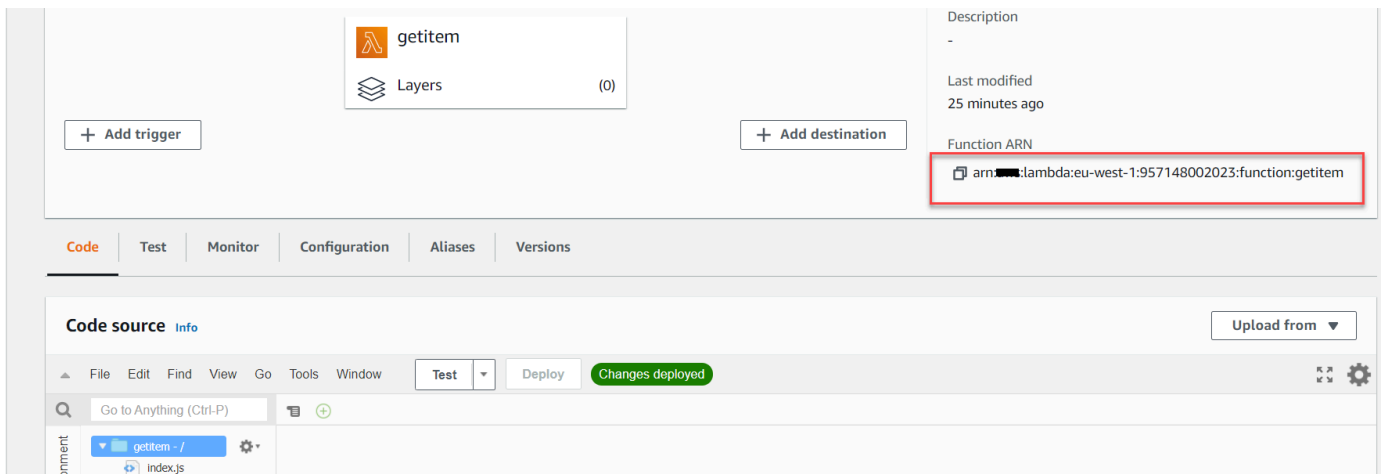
getitem

Layers (0)

+ Add trigger

+ Add destination

Description
-

Last modified
25 minutes ago

Function ARN
arn:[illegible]:lambda:eu-west-1:957148002023:function:getitem

Code | Test | Monitor | Configuration | Aliases | Versions

Code source Info

Upload from ▼

File Edit Find View Go Tools Window Test ▾ Deploy Changes deployed

Go to Anything (Ctrl-P)

onment

getitem - /

index.js